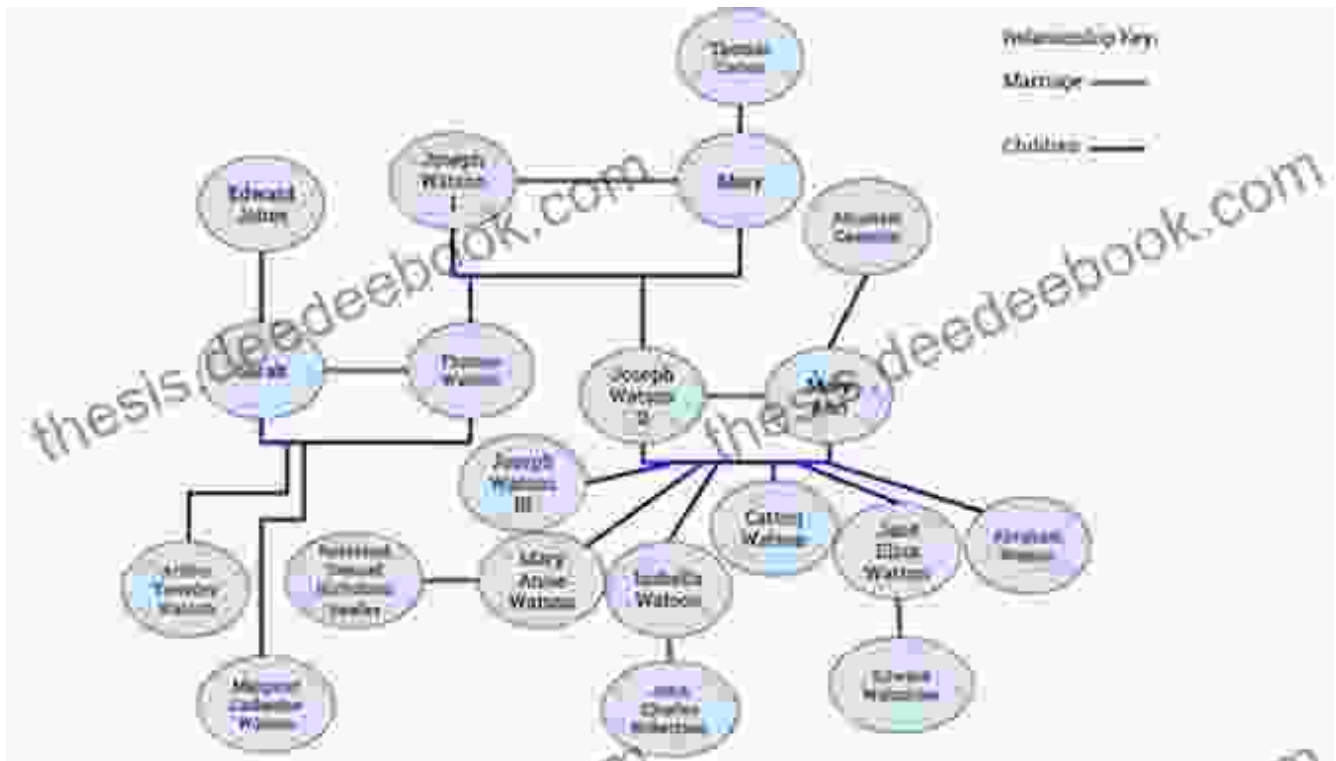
Relationship Key

Marriage

Children

Thomas Carter

Joseph Watson I

Mary

Edward Johns

Abraham Dawson

Sarah

Thomas Watson

Joseph Watson 2

Mary Ann

Joseph Watson III

Catherine Watson

Sarah Eliza Watson

Abraham Watson

Arthur Tomsley Watson

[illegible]

Mary Annie Watson

Isabella Watson

Margaret Catherine Watson

John Charles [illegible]

Edward Watson

thesis.deedeebook.com

thesis.deedeebook.com